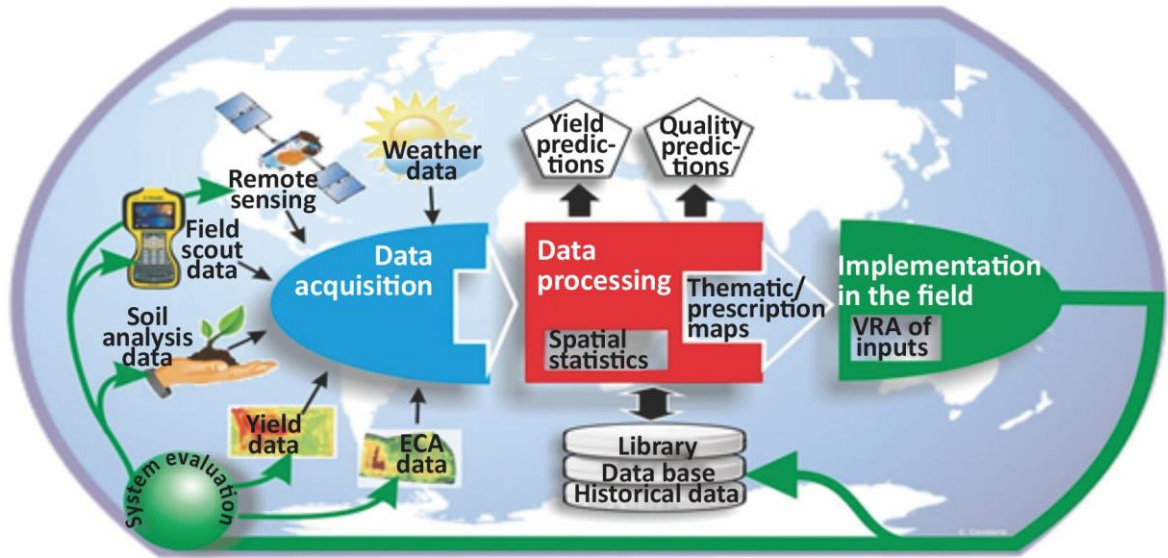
Remote sensing

Weather data

Field scout data

Soil analysis data

Yield data

ECA data

System evaluation

Data acquisition

Yield predictions

Quality predictions

Data processing

Spatial statistics

Thematic/ prescription maps

Library

Data base

Historical data

Implementation in the field

VRA of inputs